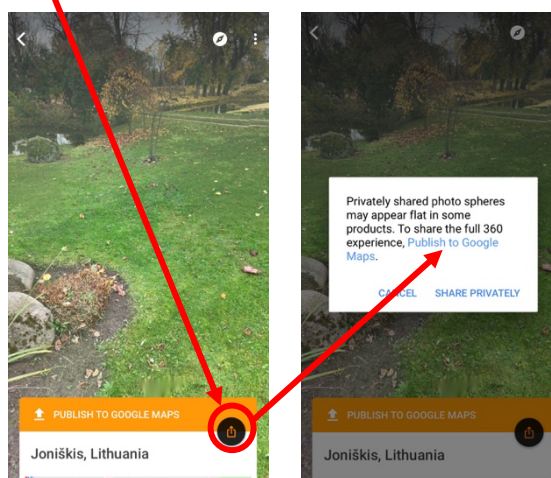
PUBLISH TO GOOGLE MAPS

Joniškis, Lithuania

Privately shared photo spheres may appear flat in some products. To share the full 360 experience, Publish to Google Maps.

CANCEL SHARE PRIVATELY

PUBLISH TO GOOGLE MAPS

Joniškis, Lithuania